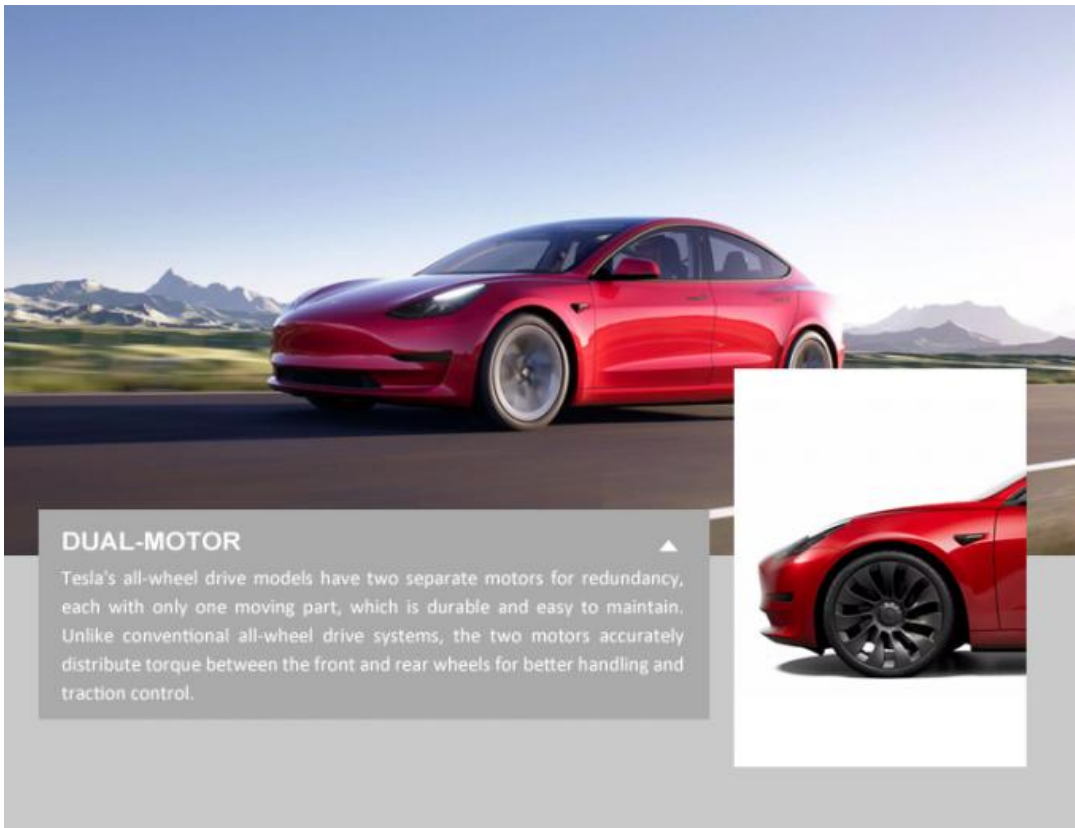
DUAL-MOTOR

Tesla's all-wheel drive models have two separate motors for redundancy, each with only one moving part, which is durable and easy to maintain. Unlike conventional all-wheel drive systems, the two motors accurately distribute torque between the front and rear wheels for better handling and traction control.